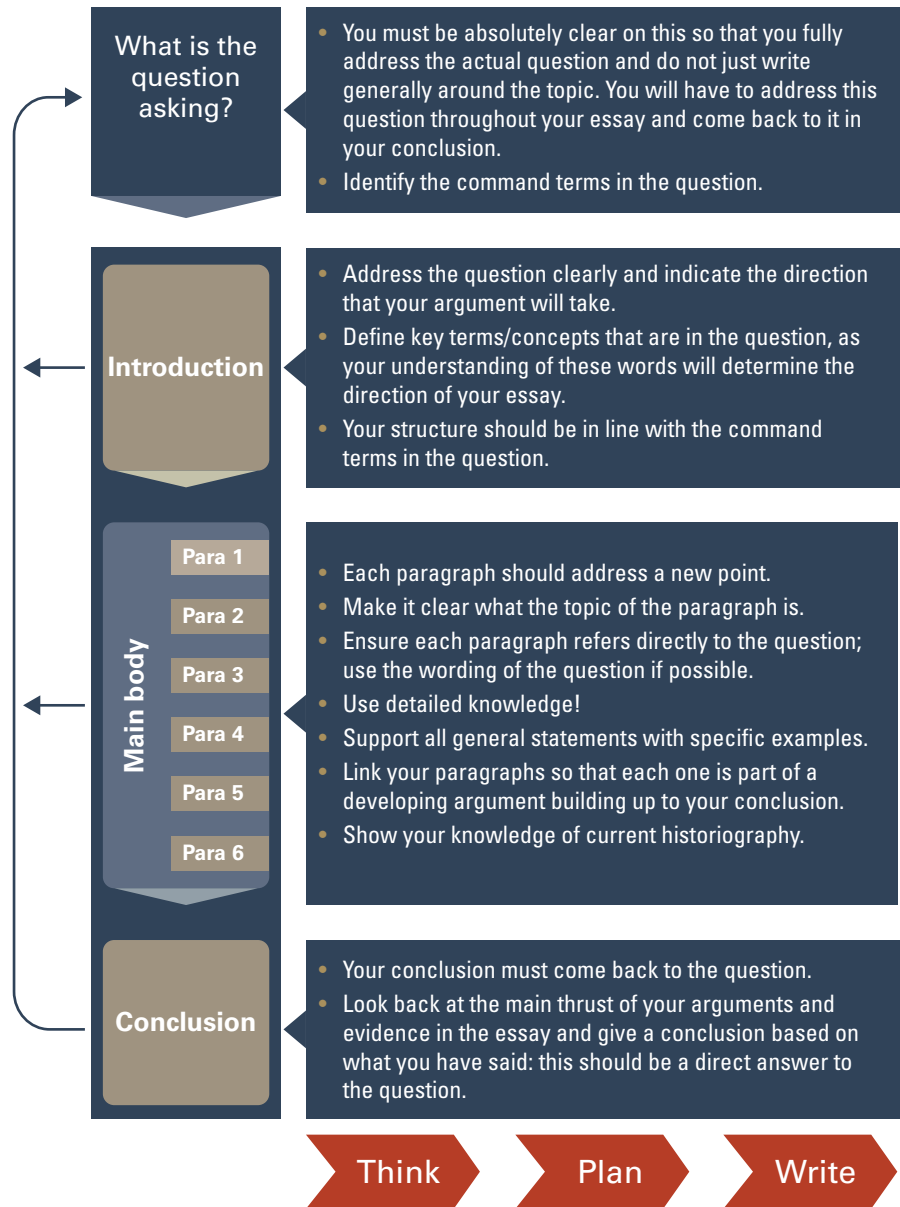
What is the question asking?

- You must be absolutely clear on this so that you fully address the actual question and do not just write generally around the topic. You will have to address this question throughout your essay and come back to it in your conclusion.
- Identify the command terms in the question.

Introduction

- Address the question clearly and indicate the direction that your argument will take.
- Define key terms/concepts that are in the question, as your understanding of these words will determine the direction of your essay.
- Your structure should be in line with the command terms in the question.

Main body

Para 1

Para 2

Para 3

Para 4

Para 5

Para 6

- Each paragraph should address a new point.
- Make it clear what the topic of the paragraph is.
- Ensure each paragraph refers directly to the question; use the wording of the question if possible.
- Use detailed knowledge!
- Support all general statements with specific examples.
- Link your paragraphs so that each one is part of a developing argument building up to your conclusion.
- Show your knowledge of current historiography.

Conclusion

- Your conclusion must come back to the question.
- Look back at the main thrust of your arguments and evidence in the essay and give a conclusion based on what you have said: this should be a direct answer to the question.

Think

Plan

Write